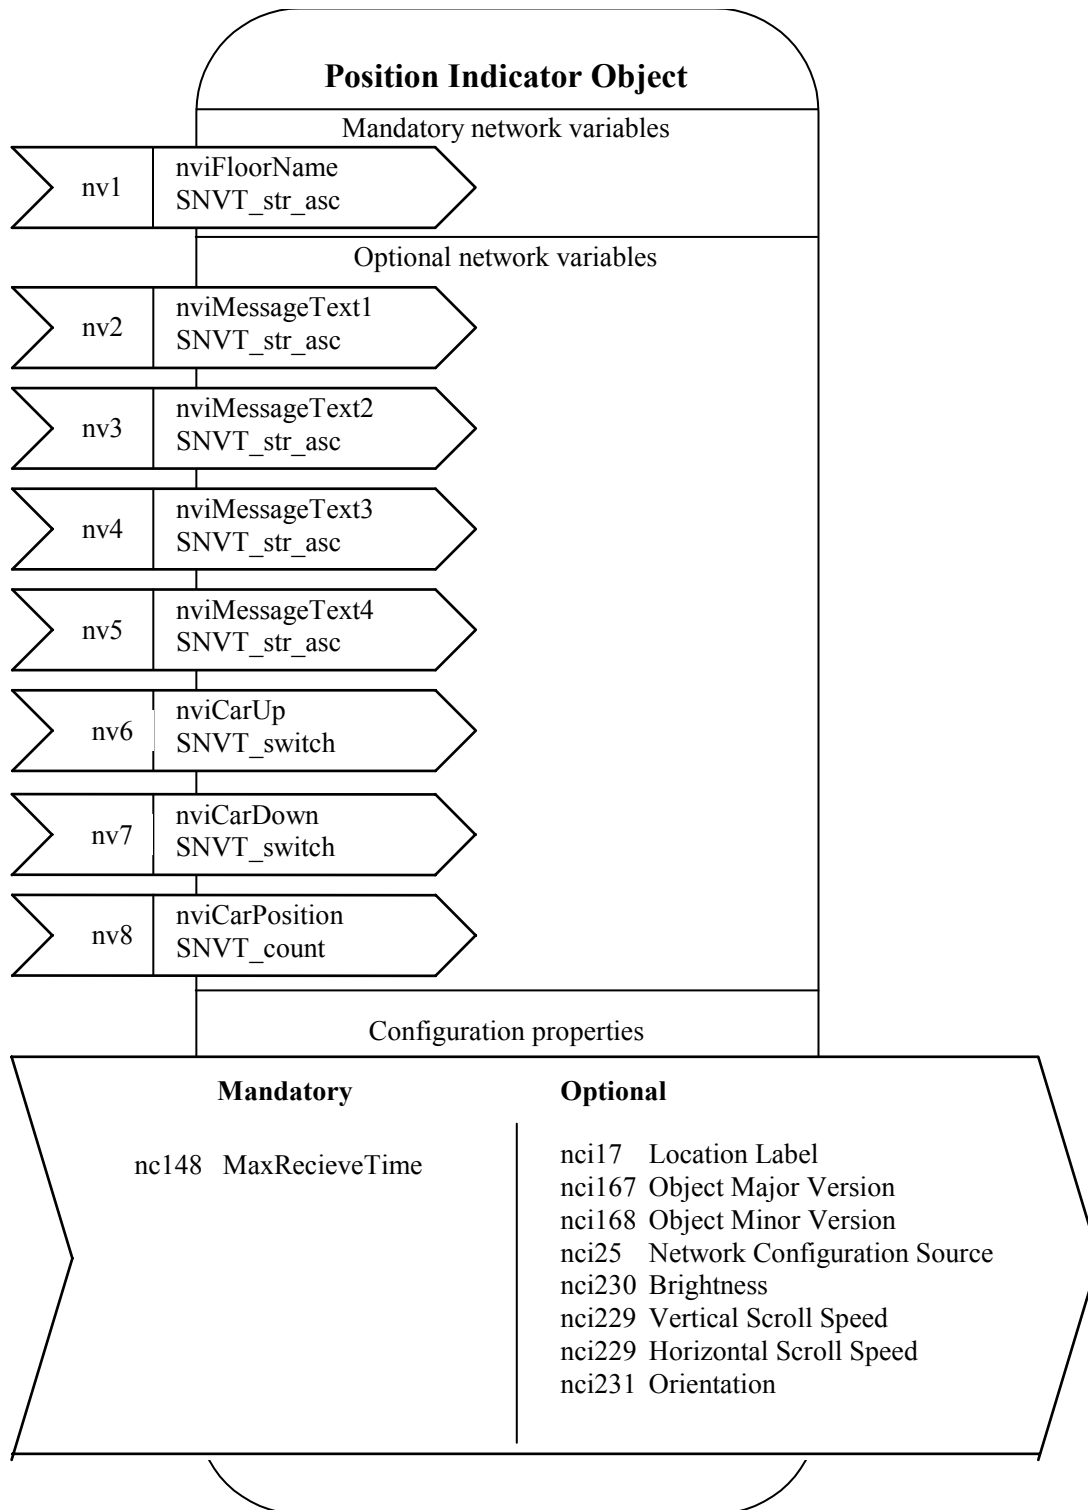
**Position Indicator Object**

Mandatory network variables

nv1 nviFloorName SNVT_str_asc

Optional network variables

nv2 nviMessageText1 SNVT_str_asc

nv3 nviMessageText2 SNVT_str_asc

nv4 nviMessageText3 SNVT_str_asc

nv5 nviMessageText4 SNVT_str_asc

nv6 nviCarUp SNVT_switch

nv7 nviCarDown SNVT_switch

nv8 nviCarPosition SNVT_count

Configuration properties

**Mandatory**

nc148 MaxRecieveTime

**Optional**

nci17 Location Label
nci167 Object Major Version
nci168 Object Minor Version
nci25 Network Configuration Source
nci230 Brightness
nci229 Vertical Scroll Speed
nci229 Horizontal Scroll Speed
nci231 Orientation